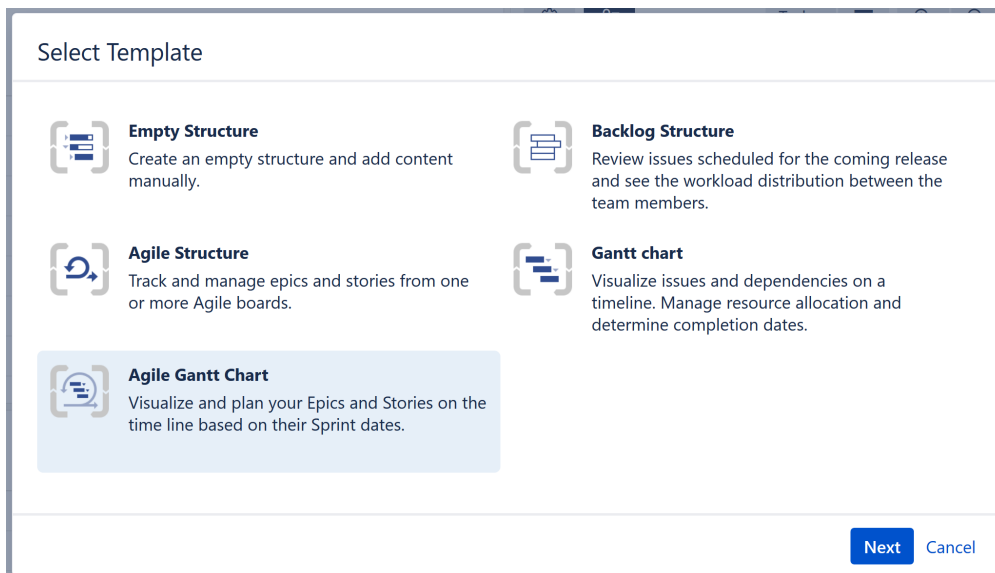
Select Template

Empty Structure
Create an empty structure and add content manually.

Backlog Structure
Review issues scheduled for the coming release and see the workload distribution between the team members.

Agile Structure
Track and manage epics and stories from one or more Agile boards.

Gantt chart
Visualize issues and dependencies on a timeline. Manage resource allocation and determine completion dates.

Agile Gantt Chart
Visualize and plan your Epics and Stories on the time line based on their Sprint dates.

Next Cancel